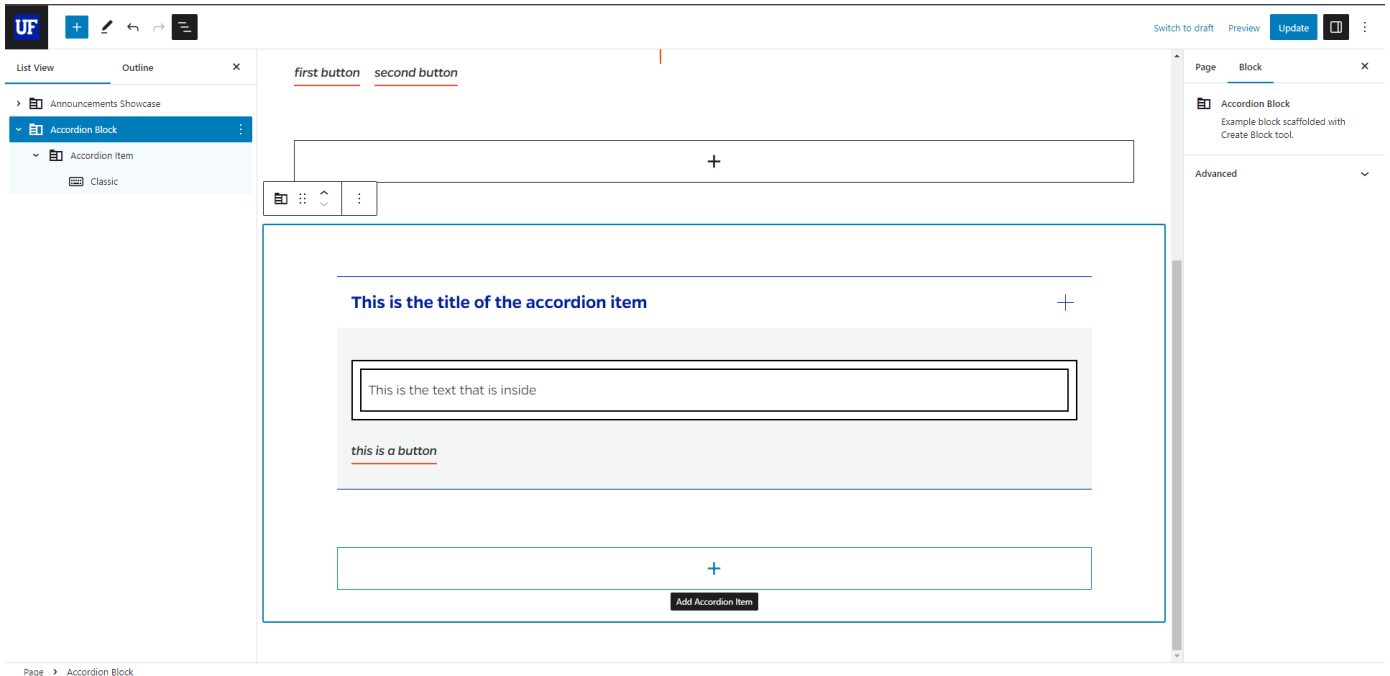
UF

Switch to draft Preview Update

List View Outline

Announcements Showcase
Accordion Block
Accordion Item
Classic

first button second button

This is the title of the accordion item

This is the text that is inside

this is a button

Add Accordion Item

Page Block

Accordion Block
Example block scaffolded with Create Block tool.

Advanced

Page › Accordion Block